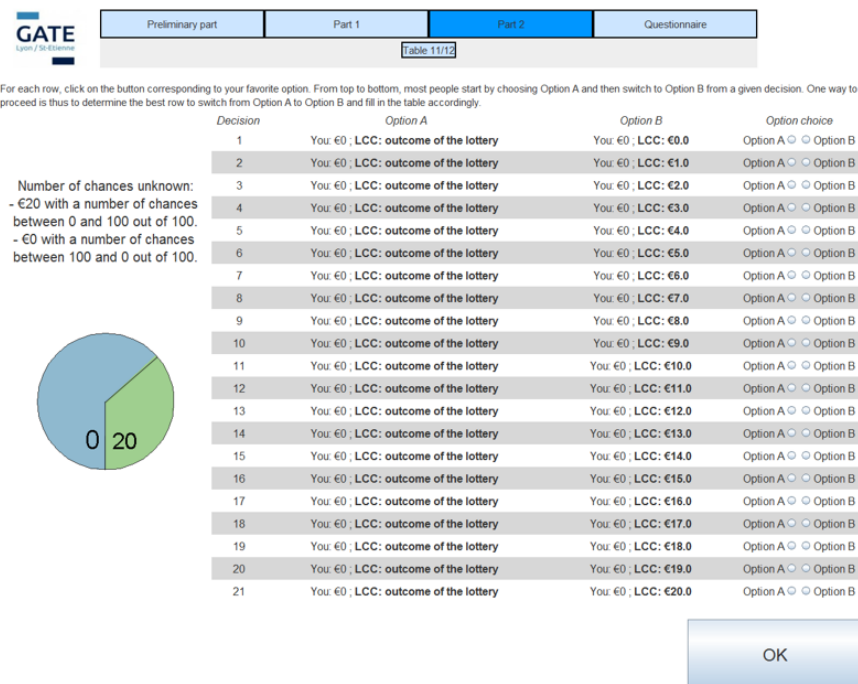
GATE
Lyon / St-Etienne

| Preliminary part | Part 1 | Part 2 | Questionnaire |
|---|---|---|---|

Table 11/12

For each row, click on the button corresponding to your favorite option. From top to bottom, most people start by choosing Option A and then switch to Option B from a given decision. One way to proceed is thus to determine the best row to switch from Option A to Option B and fill in the table accordingly.

Number of chances unknown:
- €20 with a number of chances between 0 and 100 out of 100.
- €0 with a number of chances between 100 and 0 out of 100.

0 20

| Decision | Option A | Option B | Option choice |
|---|---|---|---|
| 1 | You: €0 ; **LCC: outcome of the lottery** | You: €0 ; **LCC: €0.0** | Option A Option B |
| 2 | You: €0 ; **LCC: outcome of the lottery** | You: €0 ; **LCC: €1.0** | Option A Option B |
| 3 | You: €0 ; **LCC: outcome of the lottery** | You: €0 ; **LCC: €2.0** | Option A Option B |
| 4 | You: €0 ; **LCC: outcome of the lottery** | You: €0 ; **LCC: €3.0** | Option A Option B |
| 5 | You: €0 ; **LCC: outcome of the lottery** | You: €0 ; **LCC: €4.0** | Option A Option B |
| 6 | You: €0 ; **LCC: outcome of the lottery** | You: €0 ; **LCC: €5.0** | Option A Option B |
| 7 | You: €0 ; **LCC: outcome of the lottery** | You: €0 ; **LCC: €6.0** | Option A Option B |
| 8 | You: €0 ; **LCC: outcome of the lottery** | You: €0 ; **LCC: €7.0** | Option A Option B |
| 9 | You: €0 ; **LCC: outcome of the lottery** | You: €0 ; **LCC: €8.0** | Option A Option B |
| 10 | You: €0 ; **LCC: outcome of the lottery** | You: €0 ; **LCC: €9.0** | Option A Option B |
| 11 | You: €0 ; **LCC: outcome of the lottery** | You: €0 ; **LCC: €10.0** | Option A Option B |
| 12 | You: €0 ; **LCC: outcome of the lottery** | You: €0 ; **LCC: €11.0** | Option A Option B |
| 13 | You: €0 ; **LCC: outcome of the lottery** | You: €0 ; **LCC: €12.0** | Option A Option B |
| 14 | You: €0 ; **LCC: outcome of the lottery** | You: €0 ; **LCC: €13.0** | Option A Option B |
| 15 | You: €0 ; **LCC: outcome of the lottery** | You: €0 ; **LCC: €14.0** | Option A Option B |
| 16 | You: €0 ; **LCC: outcome of the lottery** | You: €0 ; **LCC: €15.0** | Option A Option B |
| 17 | You: €0 ; **LCC: outcome of the lottery** | You: €0 ; **LCC: €16.0** | Option A Option B |
| 18 | You: €0 ; **LCC: outcome of the lottery** | You: €0 ; **LCC: €17.0** | Option A Option B |
| 19 | You: €0 ; **LCC: outcome of the lottery** | You: €0 ; **LCC: €18.0** | Option A Option B |
| 20 | You: €0 ; **LCC: outcome of the lottery** | You: €0 ; **LCC: €19.0** | Option A Option B |
| 21 | You: €0 ; **LCC: outcome of the lottery** | You: €0 ; **LCC: €20.0** | Option A Option B |

OK